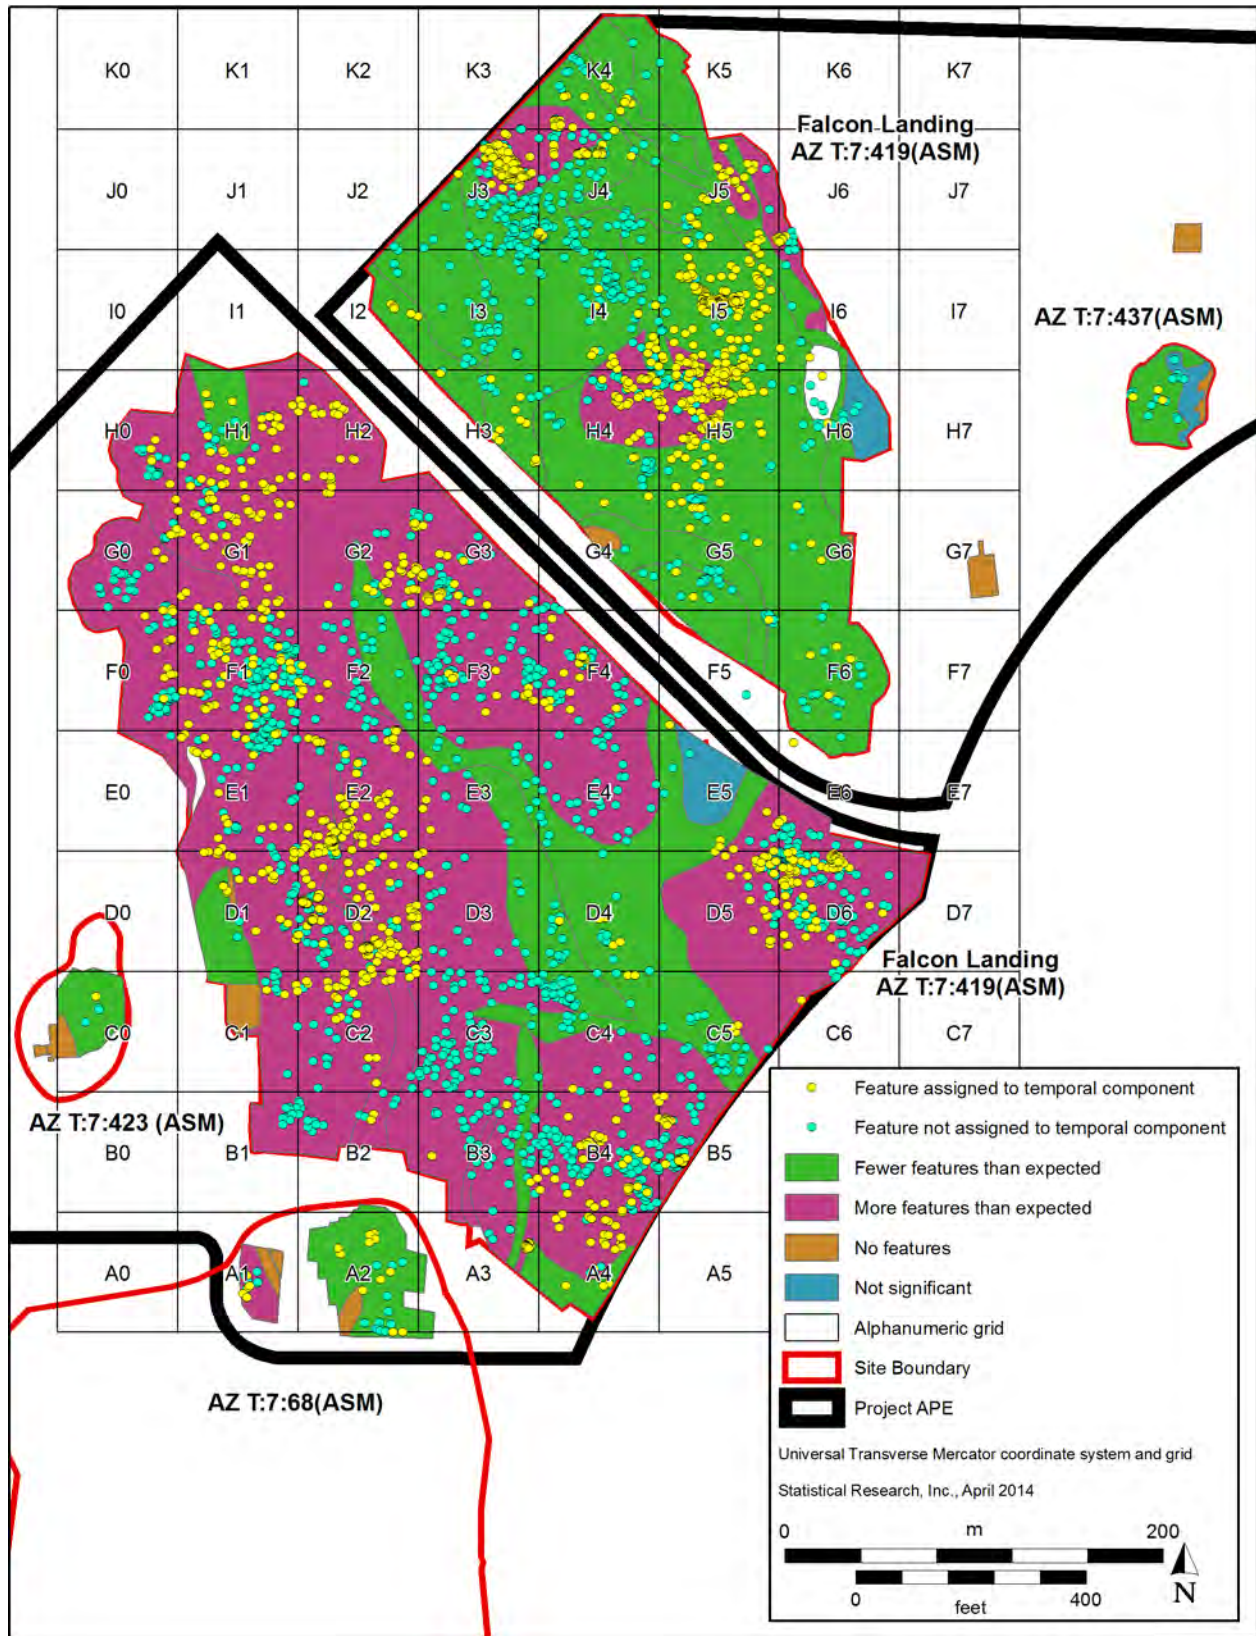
K0 K1 K2 K3 K4 K5 K6 K7

Falcon Landing
AZ T:7:419(ASM)

J0 J1 J2 J3 J4 J5 J6 J7

I0 I1 I2 I3 I4 I5 I6 I7

AZ T:7:437(ASM)

H0 H1 H2 H3 H4 H5 H6 H7

G0 G1 G2 G3 G4 G5 G6 G7

F0 F1 F2 F3 F4 F5 F6 F7

E0 E1 E2 E3 E4 E5 E6 E7

D0 D1 D2 D3 D4 D5 D6 D7

Falcon Landing
AZ T:7:419(ASM)

C0 C1 C2 C3 C4 C5 C6 C7

AZ T:7:423 (ASM)

B0 B1 B2 B3 B4 B5

A0 A1 A2 A3 A4 A5

AZ T:7:68(ASM)

Feature assigned to temporal component
Feature not assigned to temporal component
Fewer features than expected
More features than expected
No features
Not significant
Alphanumeric grid
Site Boundary
Project APE

Universal Transverse Mercator coordinate system and grid
Statistical Research, Inc., April 2014

0 m 200
0 feet 400
N